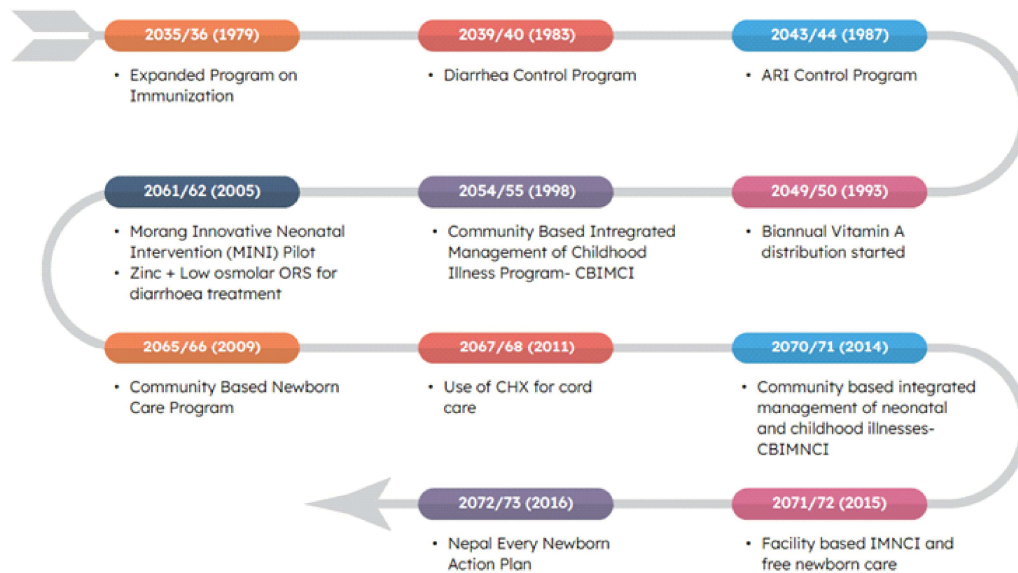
2035/36 (1979)

• Expanded Program on Immunization

2039/40 (1983)

• Diarrhea Control Program

2043/44 (1987)

• ARI Control Program

2049/50 (1993)

• Biannual Vitamin A distribution started

2054/55 (1998)

• Community Based Intregrated Management of Childhood Illness Program- CBIMCI

2061/62 (2005)

• Morang Innovative Neonatal Intervention (MINI) Pilot
• Zinc + Low osmolar ORS for diarrhoea treatment

2065/66 (2009)

• Community Based Newborn Care Program

2067/68 (2011)

• Use of CHX for cord care

2070/71 (2014)

• Community based integrated management of neonatal and childhood illnesses- CBIMNCI

2071/72 (2015)

• Facility based IMNCI and free newborn care

2072/73 (2016)

• Nepal Every Newborn Action Plan